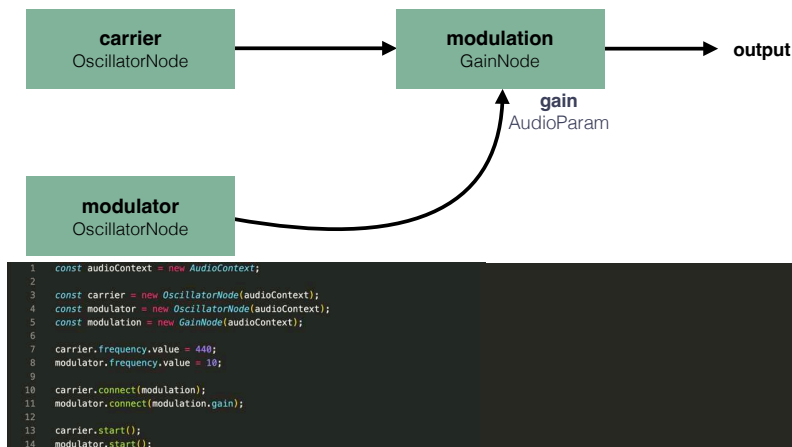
carrier
OscillatorNode

modulation
GainNode

output

gain
AudioParam

modulator
OscillatorNode

1 const audioContext = new AudioContext;
2
3 const carrier = new OscillatorNode(audioContext);
4 const modulator = new OscillatorNode(audioContext);
5 const modulation = new GainNode(audioContext);
6
7 carrier.frequency.value = 440;
8 modulator.frequency.value = 10;
9
10 carrier.connect(modulation);
11 modulator.connect(modulation.gain);
12
13 carrier.start();
14 modulator.start();